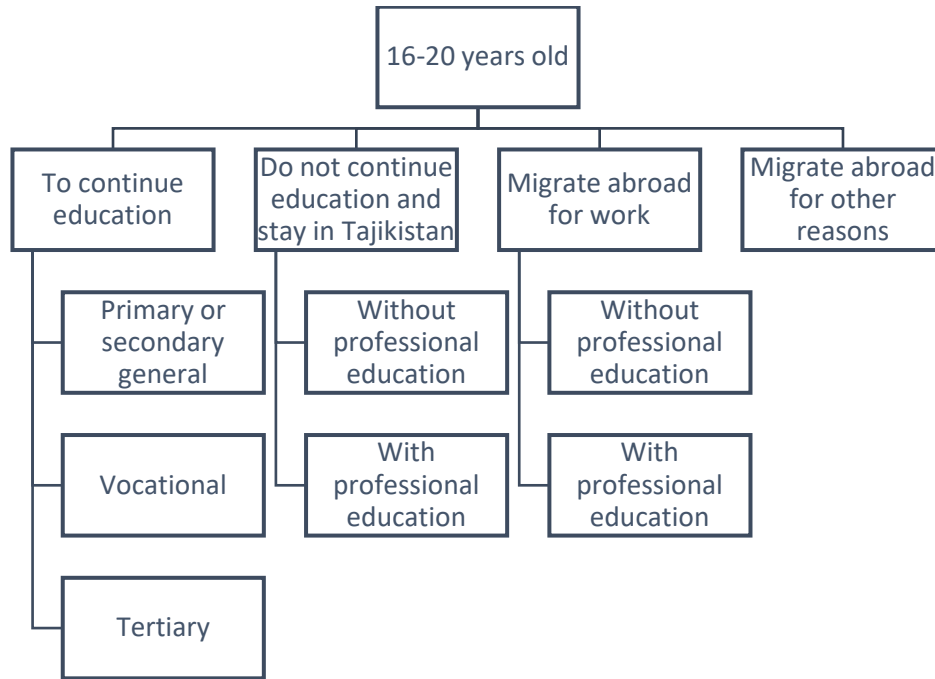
16-20 years old

To continue education

Do not continue education and stay in Tajikistan

Migrate abroad for work

Migrate abroad for other reasons

Primary or secondary general

Vocational

Tertiary

Without professional education

With professional education

Without professional education

With professional education